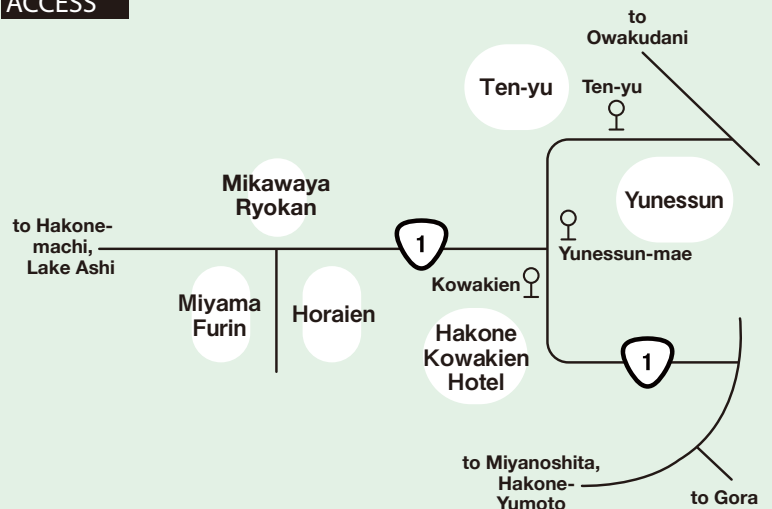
ACCESS

to Owakudani

Ten-yu

Ten-yu

Mikawaya Ryokan

Yunessun

to Hakone-machi, Lake Ashi

1

Yunessun-mae

Kowakien

Miyama Furin

Horaien

Hakone Kowakien Hotel

1

to Miyanoshita, Hakone-Yumoto

to Gora